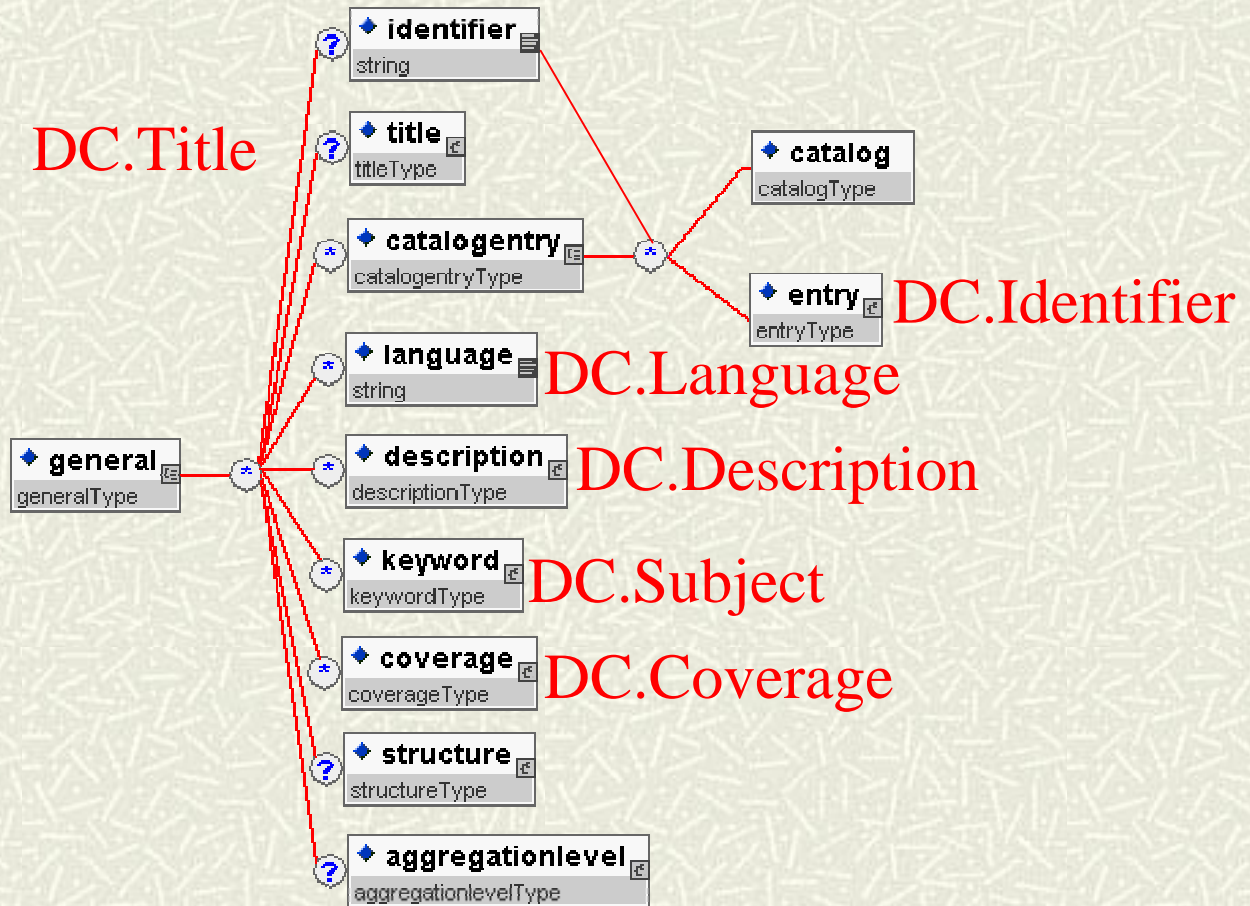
identifier
string

DC.Title

title
titleType

catalog
catalogType

catalogentry
catalogentryType

entry
entryType

DC.Identifier

language
string

DC.Language

general
generalType

description
descriptionType

DC.Description

keyword
keywordType

DC.Subject

coverage
coverageType

DC.Coverage

structure
structureType

aggregationlevel
aggregationlevelType